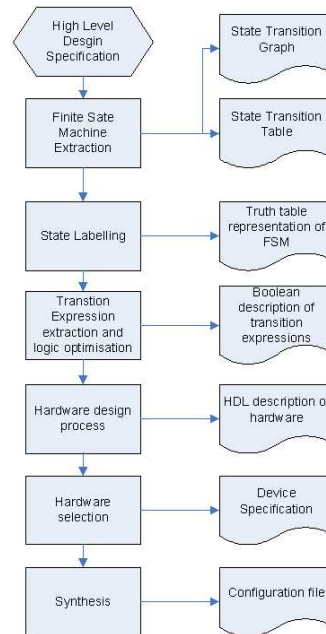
High Level Desgin Specification

State Transition Graph

Finite Sate Machine Extraction

State Transition Table

State Labelling

Truth table representation of FSM

Transtion Expression extraction and logic optimisation

Boolean description of transition expressions

Hardware design process

HDL description of hardware

Hardware selection

Device Specification

Synthesis

Configuration file